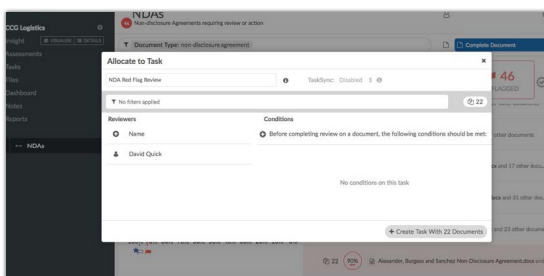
CCG Logistics
Insight MANAGE DETAILS
Assessments
Tasks
Files
Dashboard
Notes
Reports
NDAs

NDAS
Non-disclosure Agreements requiring review or action
Document Type: non-disclosure agreement
Complete Document
46
FLAGGED

Allocate to Task
NDA Red Flag Review
TaskSync: Disabled
No filters applied
22
Reviewers
Name
David Quick
Conditions
Before completing review on a document, the following conditions should be met:
No conditions on this task
+ Create Task With 22 Documents

other documents
and 17 other docu
and 31 other doc
and 23 other docume
22 92% Alexander, Burgess and Sanchez Non-Disclosure Agreement.docx and